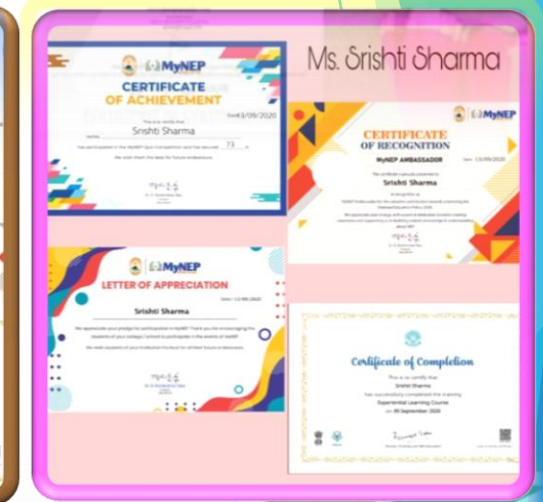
Ms. Srishti Sharma

MyNEP
CERTIFICATE OF ACHIEVEMENT
This is to certify that
Srishti Sharma
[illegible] 73 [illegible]
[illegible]

MyNEP
CERTIFICATE OF RECOGNITION
MyNEP AMBASSADOR
Srishti Sharma
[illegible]

MyNEP
LETTER OF APPRECIATION
Srishti Sharma
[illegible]

Certificate of Completion
This is to certify that
Srishti Sharma
has successfully completed the training
Experiential Learning Course
on 05 September 2020